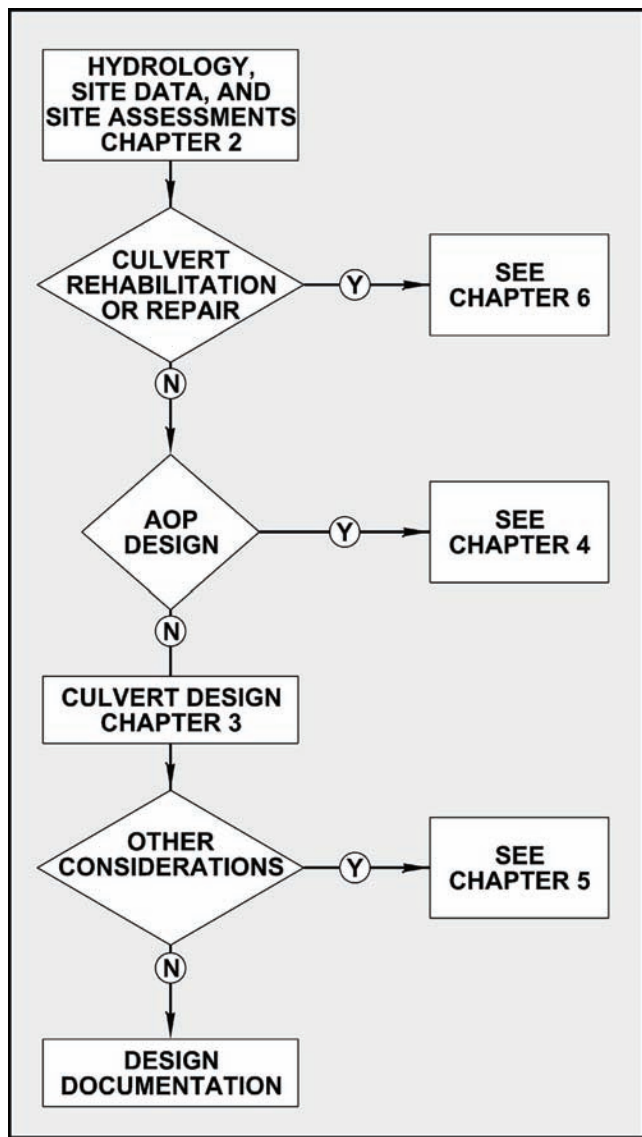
HYDROLOGY, SITE DATA, AND SITE ASSESSMENTS CHAPTER 2

CULVERT REHABILITATION OR REPAIR

Y

SEE CHAPTER 6

N

AOP DESIGN

Y

SEE CHAPTER 4

N

CULVERT DESIGN CHAPTER 3

OTHER CONSIDERATIONS

Y

SEE CHAPTER 5

N

DESIGN DOCUMENTATION